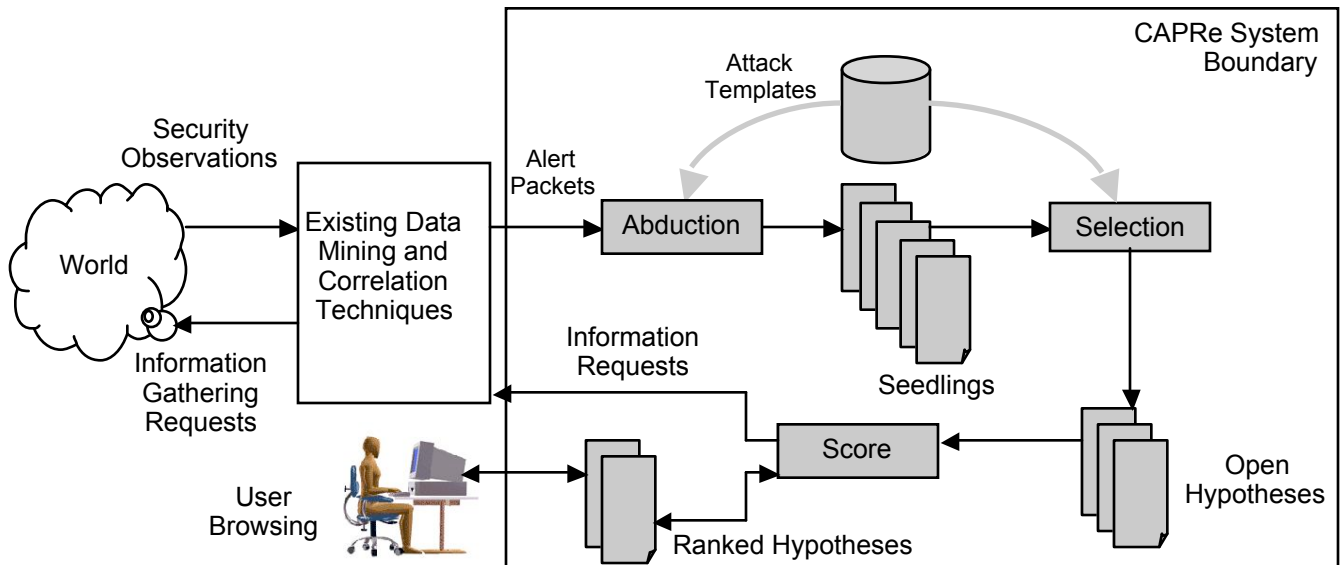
CAPRe System Boundary

Attack Templates

Security Observations

World

Information Gathering Requests

Existing Data Mining and Correlation Techniques

Alert Packets

Abduction

Selection

Seedlings

Information Requests

Score

Open Hypotheses

User Browsing

Ranked Hypotheses